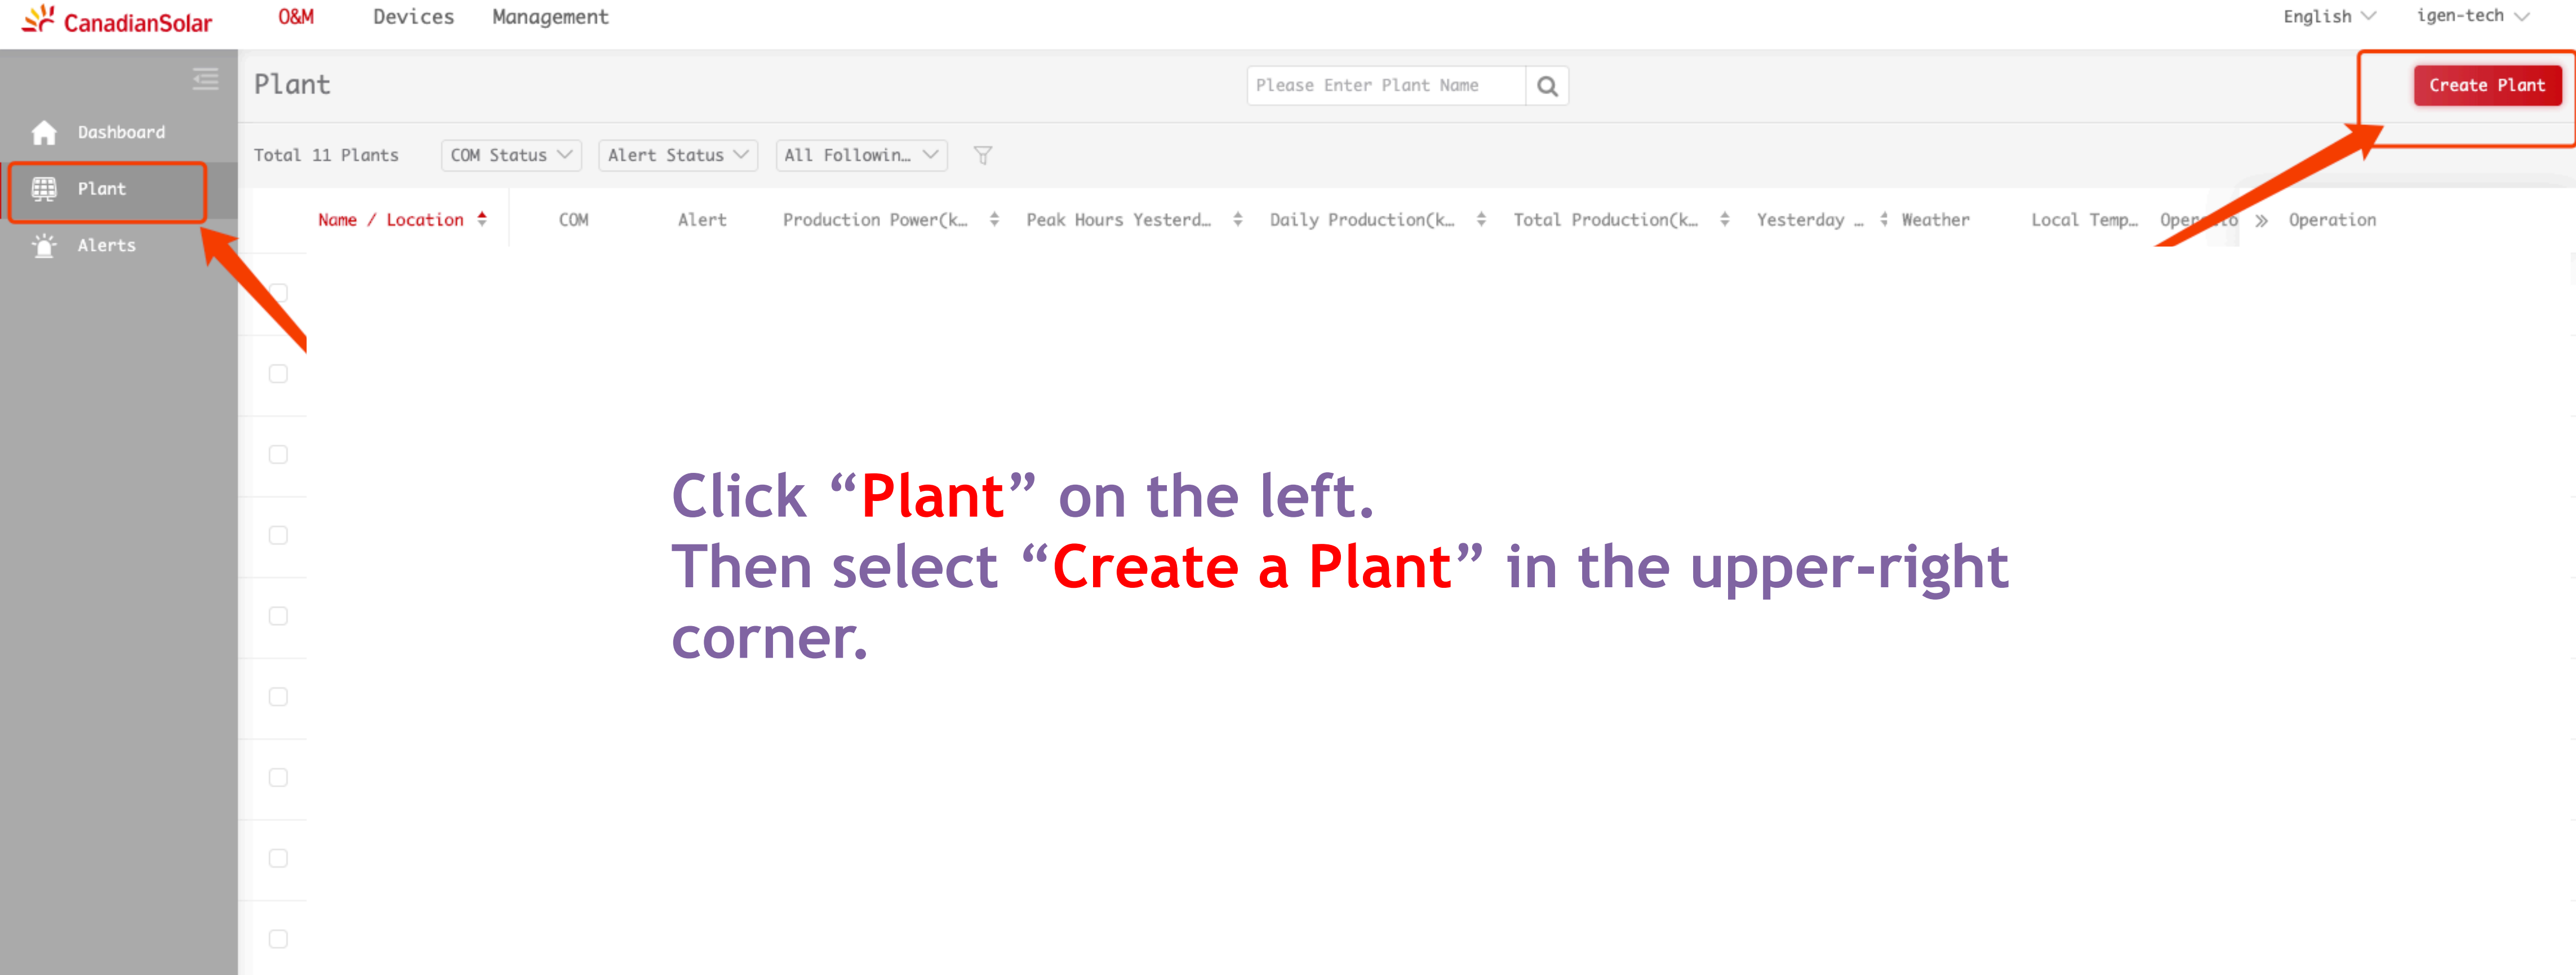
CanadianSolar O&M Devices Management English igen-tech

Dashboard
Plant
Alerts

Plant
Please Enter Plant Name
Create Plant

Total 11 Plants COM Status Alert Status All Followin...

| Name / Location | COM | Alert | Production Power(k... | Peak Hours Yesterd... | Daily Production(k... | Total Production(k... | Yesterday ... | Weather | Local Temp... | Oper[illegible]o | Operation |
|---|---|---|---|---|---|---|---|---|---|---|---|

Click “Plant” on the left.
Then select “Create a Plant” in the upper-right corner.